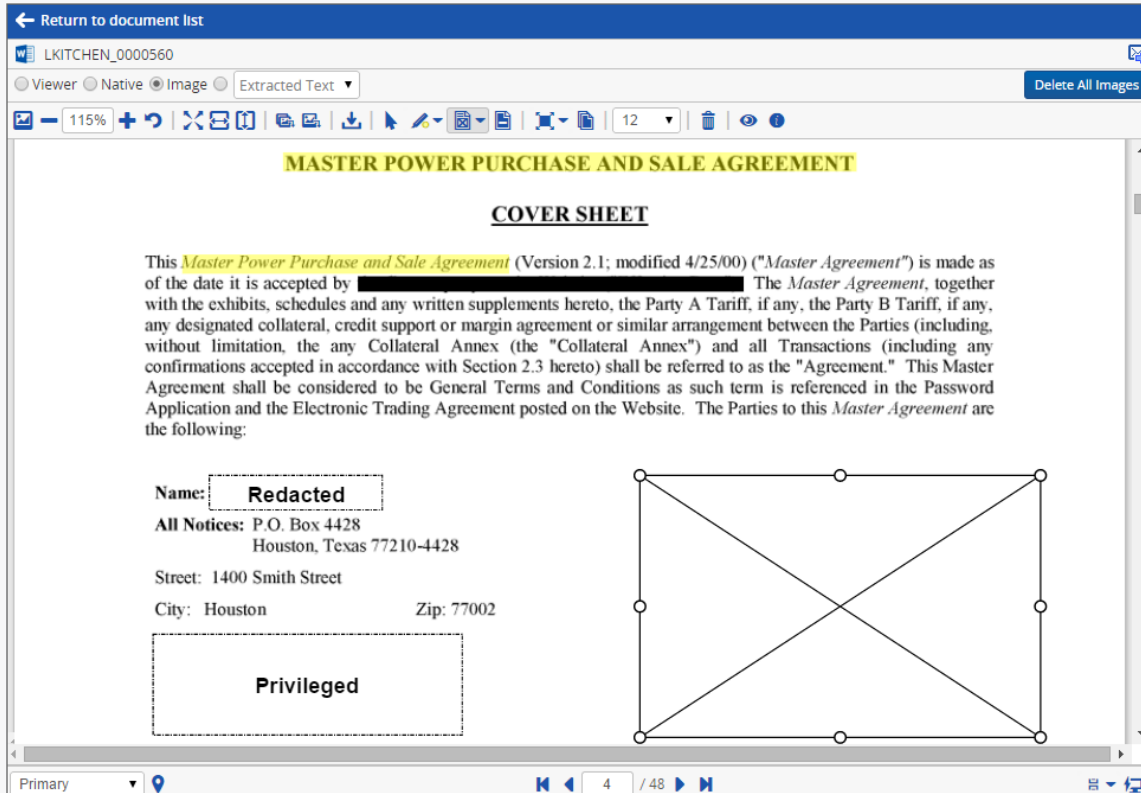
Return to document list

LKITCHEN_0000560

Viewer Native Image Extracted Text

Delete All Images

115%

12

MASTER POWER PURCHASE AND SALE AGREEMENT

COVER SHEET

This Master Power Purchase and Sale Agreement (Version 2.1; modified 4/25/00) ("Master Agreement") is made as of the date it is accepted by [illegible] The Master Agreement, together with the exhibits, schedules and any written supplements hereto, the Party A Tariff, if any, the Party B Tariff, if any, any designated collateral, credit support or margin agreement or similar arrangement between the Parties (including, without limitation, the any Collateral Annex (the "Collateral Annex") and all Transactions (including any confirmations accepted in accordance with Section 2.3 hereto) shall be referred to as the "Agreement." This Master Agreement shall be considered to be General Terms and Conditions as such term is referenced in the Password Application and the Electronic Trading Agreement posted on the Website. The Parties to this Master Agreement are the following:

Name: Redacted

All Notices: P.O. Box 4428
Houston, Texas 77210-4428

Street: 1400 Smith Street

City: Houston Zip: 77002

Privileged

Primary

4 / 48